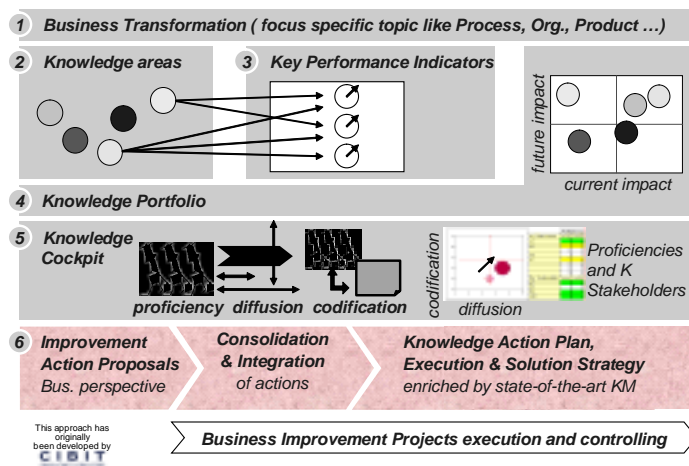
1 Business Transformation ( focus specific topic like Process, Org., Product …)

2 Knowledge areas

3 Key Performance Indicators

future impact

current impact

4 Knowledge Portfolio

5 Knowledge Cockpit

proficiency diffusion codification

codification

diffusion

Proficiencies and K Stakeholders

6 Improvement Action Proposals Bus. perspective

Consolidation & Integration of actions

Knowledge Action Plan, Execution & Solution Strategy enriched by state-of-the-art KM

This approach has originally been developed by CIBIT

Business Improvement Projects execution and controlling